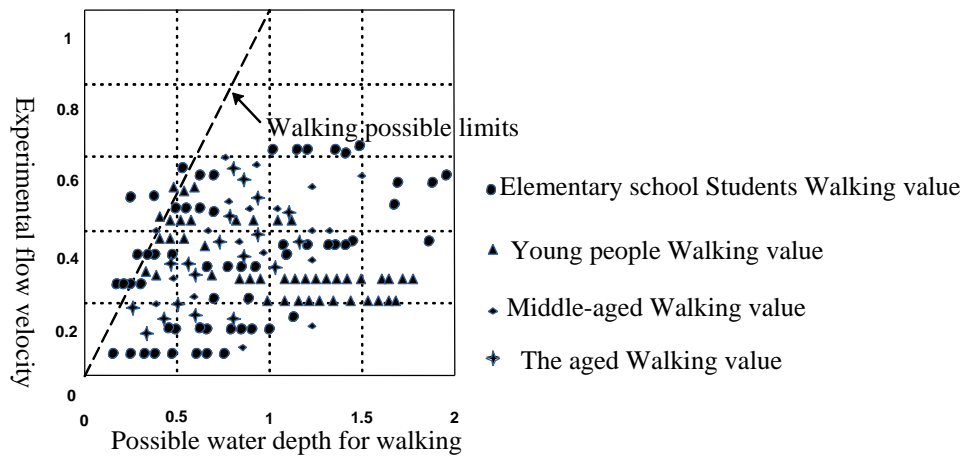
Experimental flow velocity

1
0.8
0.6
0.4
0.2
0

0
0.5
1
1.5
2

Walking possible limits

Possible water depth for walking

Elementary school Students Walking value
Young people Walking value
Middle-aged Walking value
The aged Walking value